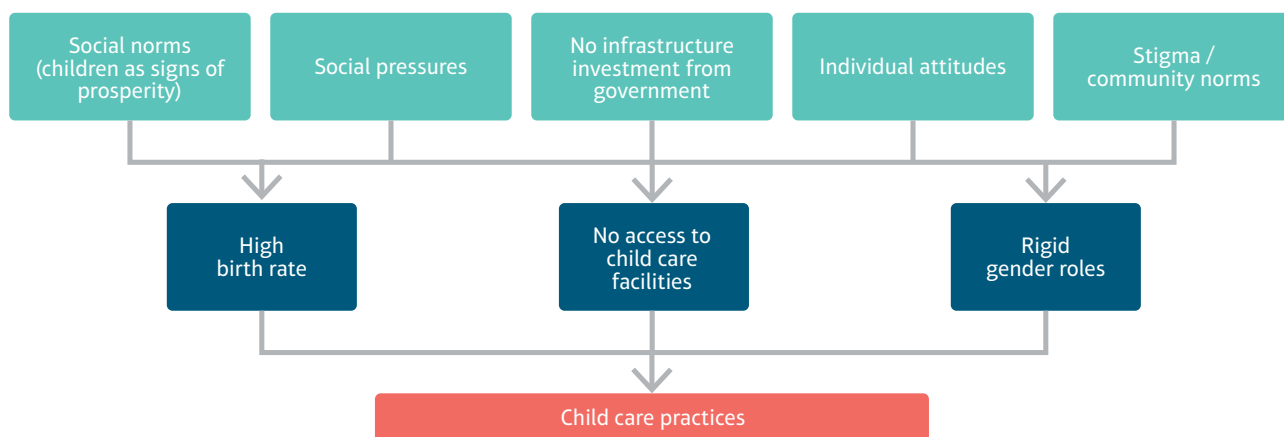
Social norms (children as signs of prosperity)

Social pressures

No infrastructure investment from government

Individual attitudes

Stigma / community norms

High birth rate

No access to child care facilities

Rigid gender roles

Child care practices